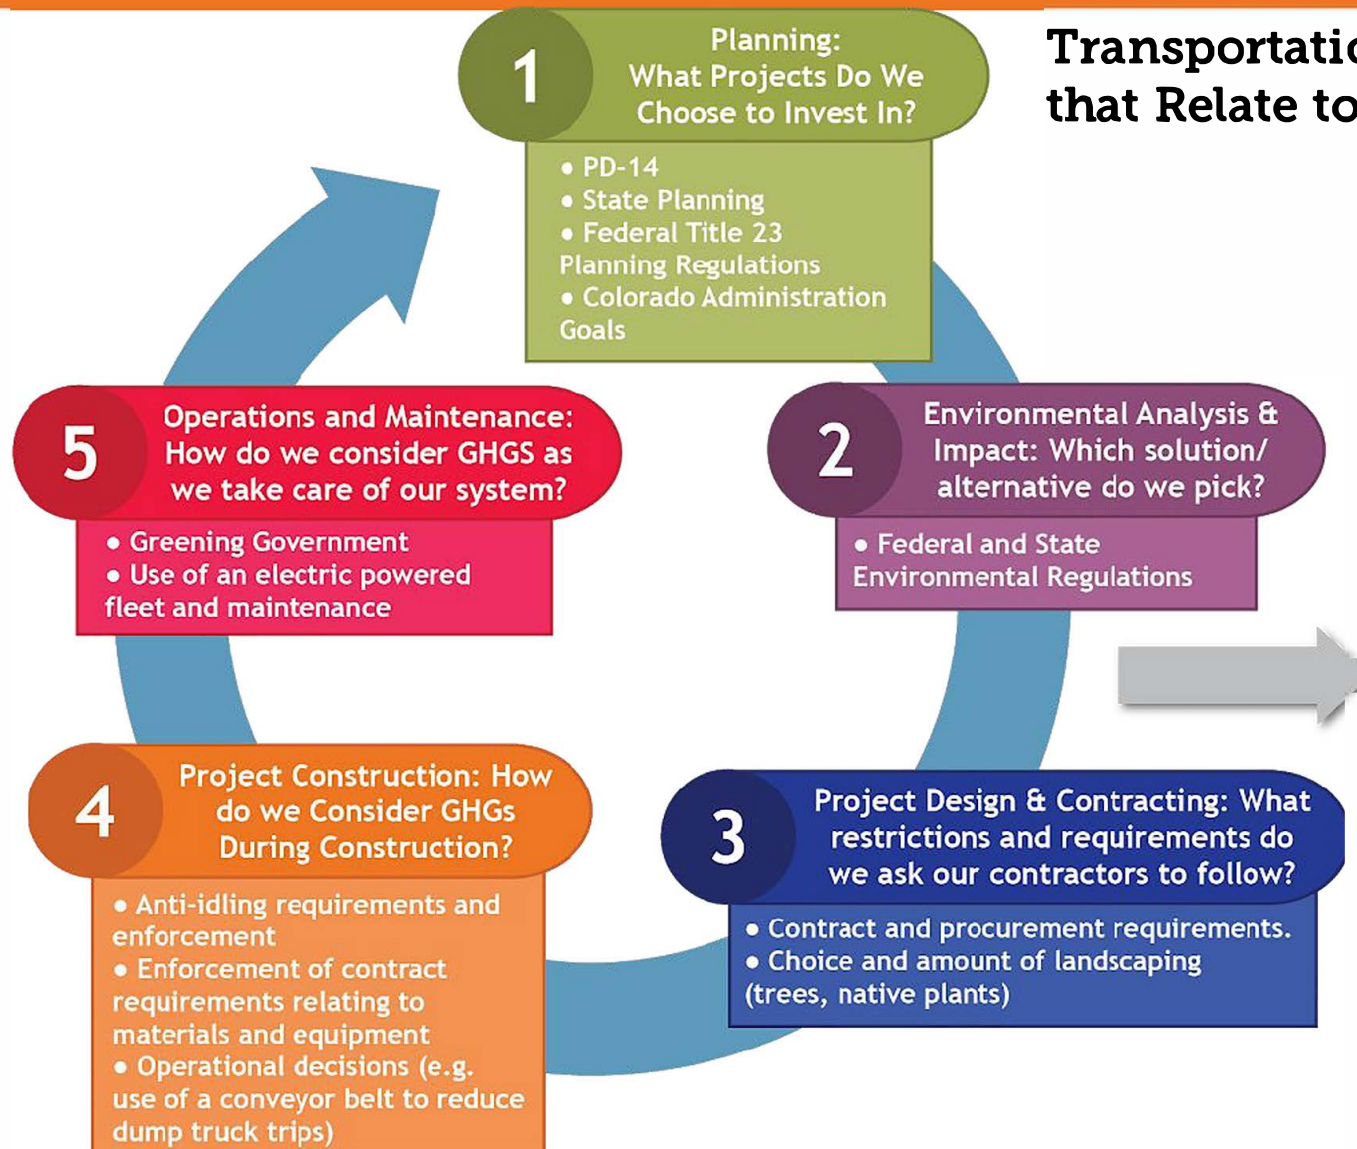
Transportatio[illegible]
that Relate to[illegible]

1
Planning: What Projects Do We Choose to Invest In?

• PD-14
• State Planning
• Federal Title 23 Planning Regulations
• Colorado Administration Goals

2
Environmental Analysis & Impact: Which solution/ alternative do we pick?

• Federal and State Environmental Regulations

3
Project Design & Contracting: What restrictions and requirements do we ask our contractors to follow?

• Contract and procurement requirements.
• Choice and amount of landscaping (trees, native plants)

4
Project Construction: How do we Consider GHGs During Construction?

• Anti-idling requirements and enforcement
• Enforcement of contract requirements relating to materials and equipment
• Operational decisions (e.g. use of a conveyor belt to reduce dump truck trips)

5
Operations and Maintenance: How do we consider GHGS as we take care of our system?

• Greening Government
• Use of an electric powered fleet and maintenance